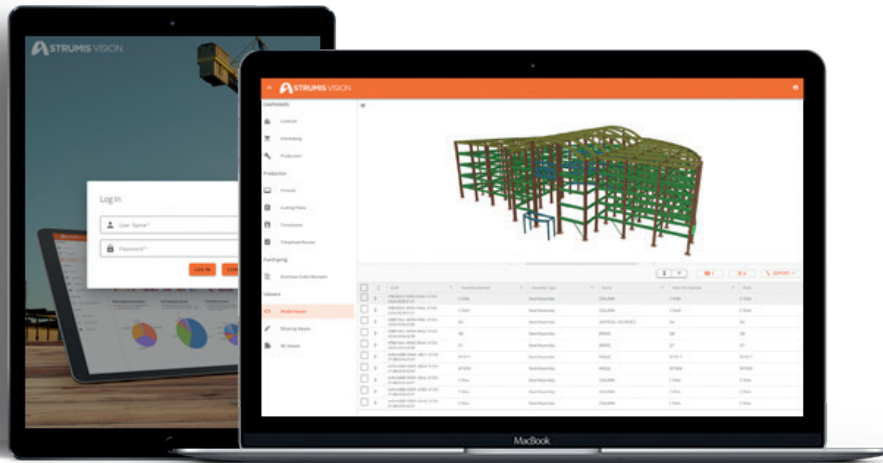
STRUMIS VISION

Log In

User Name*

Password*

LOG IN

STRUMIS VISION

Dashboards

Contract

Purchasing

Production

Production

Kiosks

Cutting Plans

Timesheets

Timesheet Review

Purchasing

Purchase Order Receipts

Viewers

Model Viewer

Drawing Viewer

NC Viewer

EXPORT

MacBook